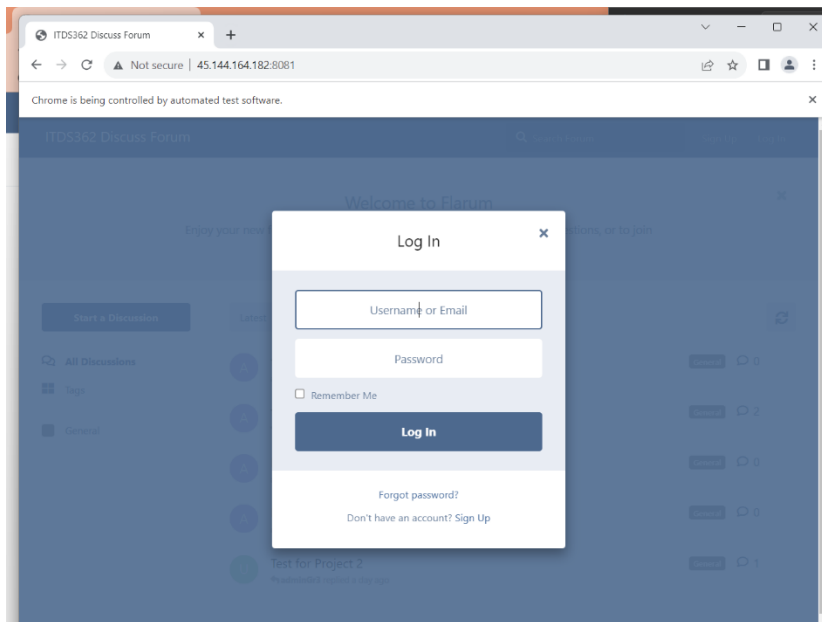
ITDS362 Discuss Forum

Not secure | 45.144.164.182:8081

Chrome is being controlled by automated test software.

ITDS362 Discuss Forum

Welcome to Flarum

Enjoy your new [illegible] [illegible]ations, or to join

Start a Discussion

All Discussions

Tags

General

Log In

Username or Email

Password

Remember Me

Log In

Forgot password?

Don't have an account? Sign Up

Test for Project 2

0

2

0

0

1